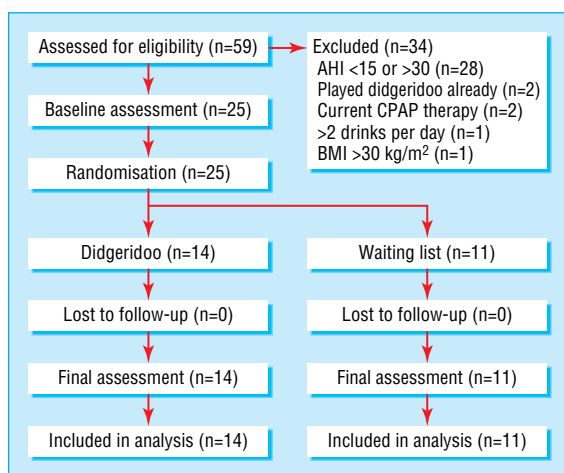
Assessed for eligibility (n=59)

Excluded (n=34)
AHI <15 or >30 (n=28)
Played didgeridoo already (n=2)
Current CPAP therapy (n=2)
>2 drinks per day (n=1)
BMI >30 kg/m$^2$ (n=1)

Baseline assessment (n=25)

Randomisation (n=25)

Didgeridoo (n=14)

Lost to follow-up (n=0)

Final assessment (n=14)

Included in analysis (n=14)

Waiting list (n=11)

Lost to follow-up (n=0)

Final assessment (n=11)

Included in analysis (n=11)